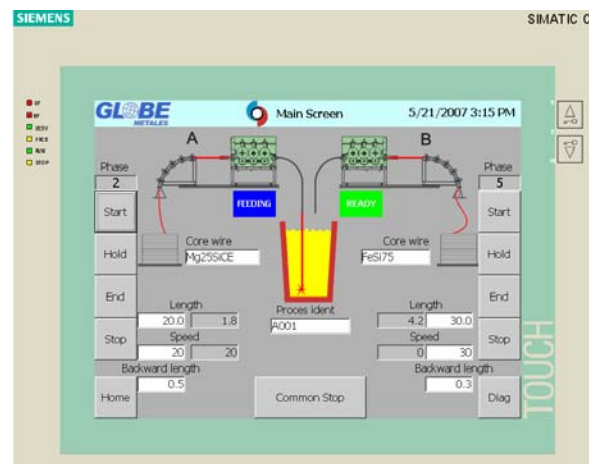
SIEMENS

SIMATIC C

SF
BF
BUSY
FREE
RUN
STOP

GLOBE
METALES

Main Screen

5/21/2007 3:15 PM

A

B

Phase
2

Phase
5

FEEDING

READY

Start

Start

Hold

Core wire
Mg25SiCE

Core wire
FeSi75

Hold

End

End

Length
20.0
1.8

Proces ident
A001

Length
4.2
30.0

Stop

Speed
20
20

Speed
0
30

Stop

Backward length
0.5

Backward length
0.3

Home

Common Stop

Diag

TOUCH